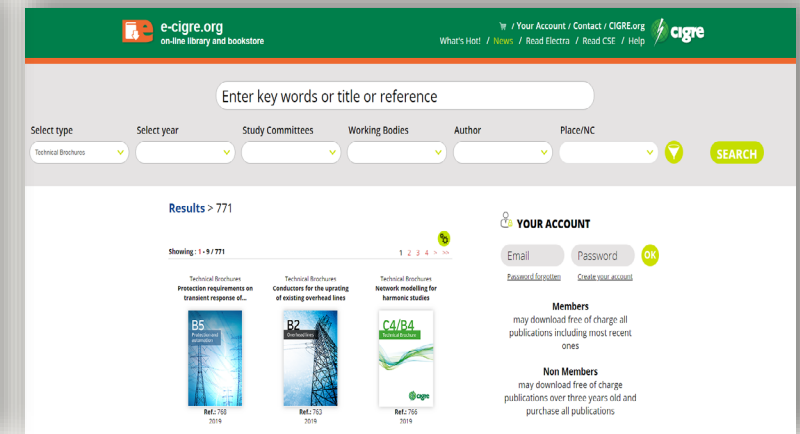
e-cigre.org
on-line library and bookstore

/ Your Account / Contact / CIGRE.org
What's Hot! / News / Read Electra / Read CSE / Help

cigre

Enter key words or title or reference

Select type
Technical Brochures
Select year
Study Committees
Working Bodies
Author
Place/NC
SEARCH

Results > 771

Showing : 1 - 9 / 771
1 2 3 4 > >>

Technical Brochures
Protection requirements on transient response of...
B5 Protection and automation
Ref.: 768
2019

Technical Brochures
Conductors for the uprating of existing overhead lines
B2 Overhead lines
Ref.: 763
2019

Technical Brochures
Network modelling for harmonic studies
C4/B4 Technical Brochure
cigre
Ref.: 766
2019

YOUR ACCOUNT

Email
Password
OK
Password forgotten
Create your account

Members
may download free of charge all publications including most recent ones

Non Members
may download free of charge publications over three years old and purchase all publications